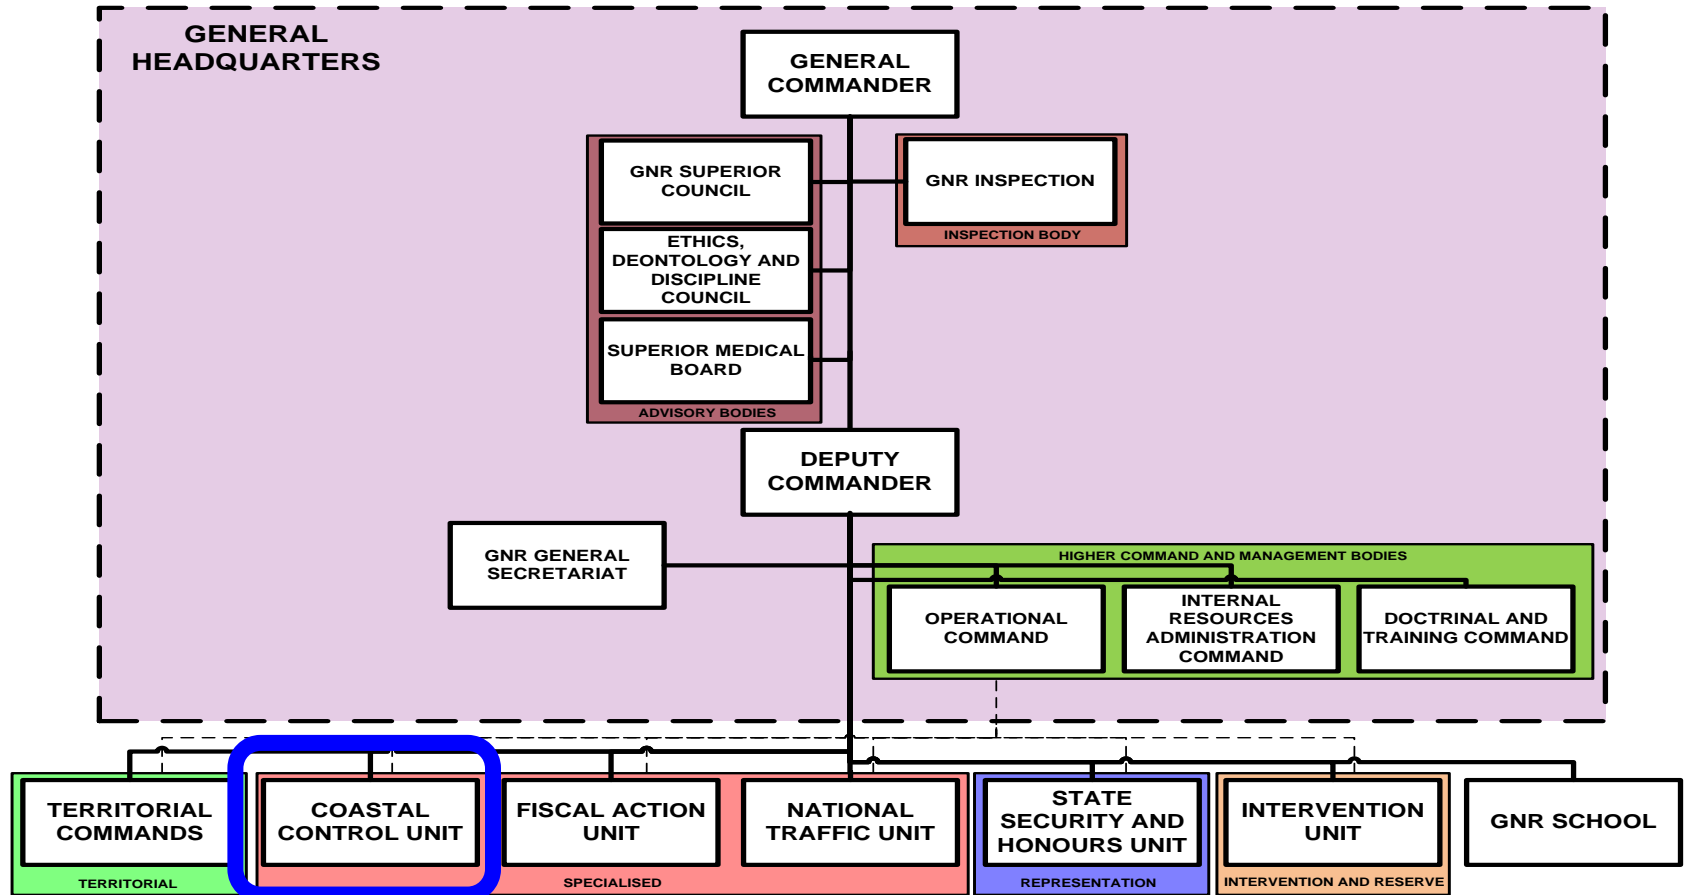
GENERAL HEADQUARTERS

GENERAL COMMANDER

GNR SUPERIOR COUNCIL

ETHICS, DEONTOLOGY AND DISCIPLINE COUNCIL

SUPERIOR MEDICAL BOARD

ADVISORY BODIES

GNR INSPECTION

INSPECTION BODY

DEPUTY COMMANDER

GNR GENERAL SECRETARIAT

HIGHER COMMAND AND MANAGEMENT BODIES

OPERATIONAL COMMAND

INTERNAL RESOURCES ADMINISTRATION COMMAND

DOCTRINAL AND TRAINING COMMAND

TERRITORIAL COMMANDS

TERRITORIAL

COASTAL CONTROL UNIT

FISCAL ACTION UNIT

NATIONAL TRAFFIC UNIT

SPECIALISED

STATE SECURITY AND HONOURS UNIT

REPRESENTATION

INTERVENTION UNIT

INTERVENTION AND RESERVE

GNR SCHOOL